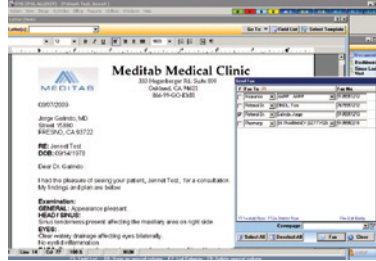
Letter(s)

Go To | Field Cal | Select Template

MEDITAB

Meditab Medical Clinic
333 Hegenberger Rd. Suite 800
Oakland, CA 94621
866-99-GO-EMR

03/07/2009

Jorge Galindo, MD
Street 15880
FRESNO, CA 93722

RE: Jennet Test
DOB: 03/14/1978

Dear Dr. Galindo

I had the pleasure of seeing your patient, Jennet Test, for a consultation. My findings and plan are below

Examination:
GENERAL: Appearance pleasant
HEAD/ SINUS:
Sinus tenderness present affecting the maxillary area on right side
EYES:
Clear watery drainage affecting eyes bilaterally.
No eyelid inflammation

Send Fax

Fax To | Fax No

Select All | Deselect All | Fax | Close

Compose